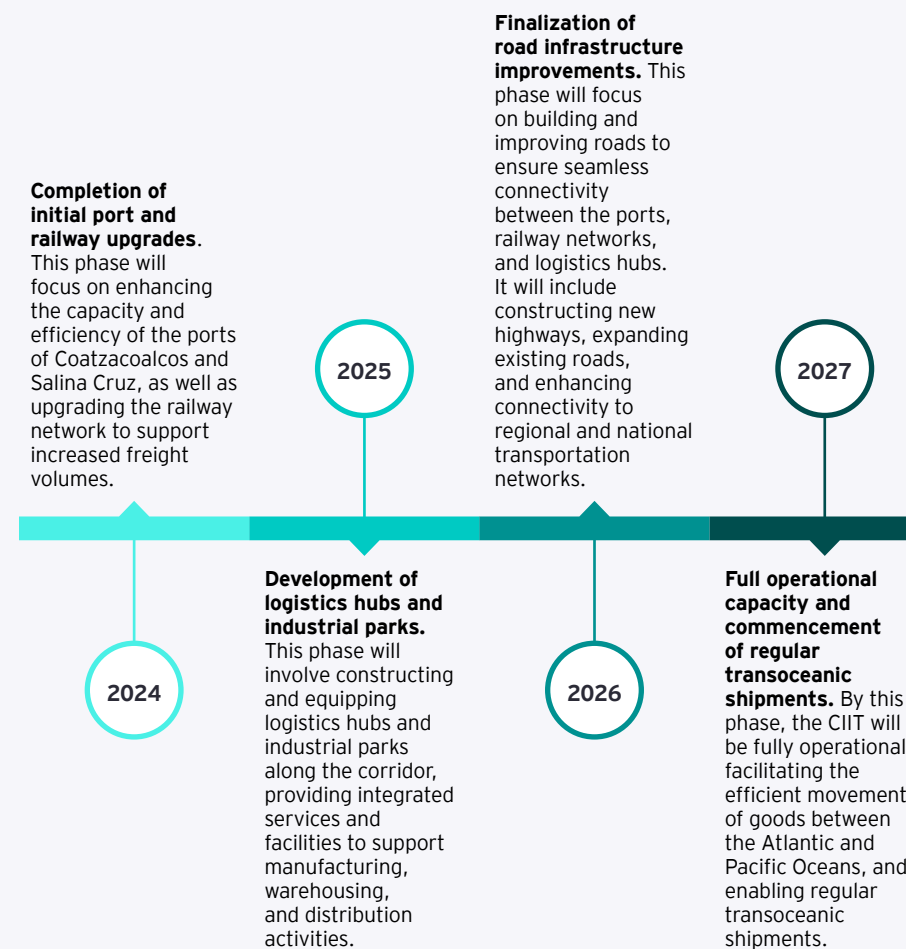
**Completion of initial port and railway upgrades**. This phase will focus on enhancing the capacity and efficiency of the ports of Coatzacoalcos and Salina Cruz, as well as upgrading the railway network to support increased freight volumes.

2024

2025

**Development of logistics hubs and industrial parks.** This phase will involve constructing and equipping logistics hubs and industrial parks along the corridor, providing integrated services and facilities to support manufacturing, warehousing, and distribution activities.

**Finalization of road infrastructure improvements.** This phase will focus on building and improving roads to ensure seamless connectivity between the ports, railway networks, and logistics hubs. It will include constructing new highways, expanding existing roads, and enhancing connectivity to regional and national transportation networks.

2026

2027

**Full operational capacity and commencement of regular transoceanic shipments.** By this phase, the CIIT will be fully operational facilitating the efficient movement of goods between the Atlantic and Pacific Oceans, and enabling regular transoceanic shipments.